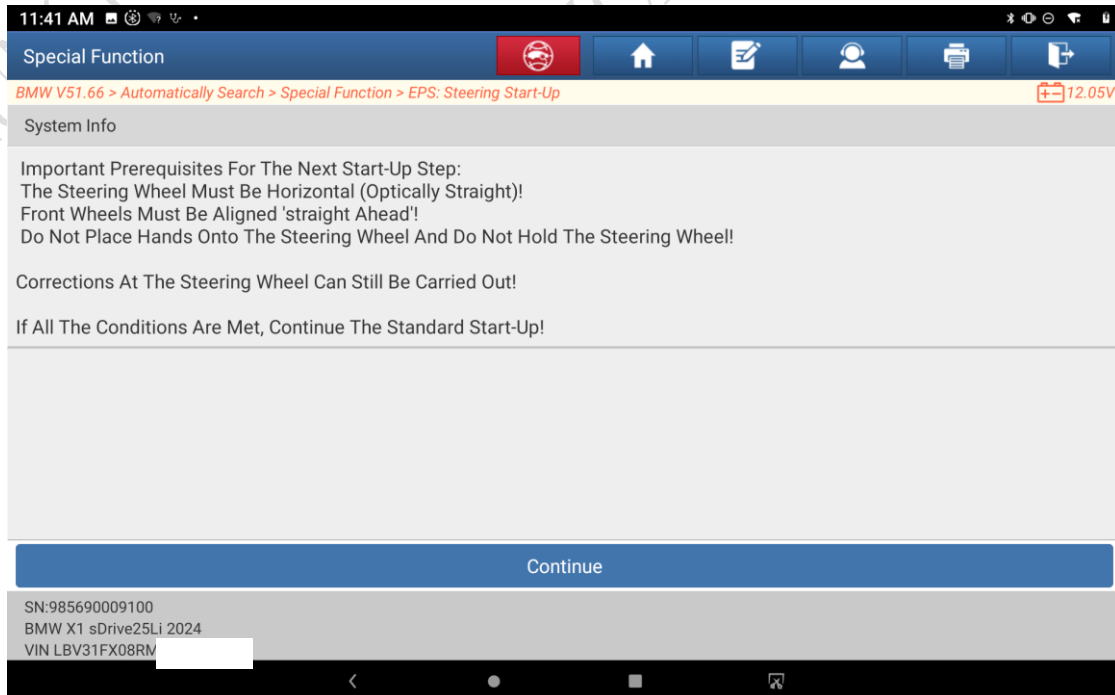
11:41 AM

Special Function

BMW V51.66 > Automatically Search > Special Function > EPS: Steering Start-Up

12.05V

System Info

Important Prerequisites For The Next Start-Up Step:
The Steering Wheel Must Be Horizontal (Optically Straight)!
Front Wheels Must Be Aligned 'straight Ahead'!
Do Not Place Hands Onto The Steering Wheel And Do Not Hold The Steering Wheel!

Corrections At The Steering Wheel Can Still Be Carried Out!

If All The Conditions Are Met, Continue The Standard Start-Up!

Continue

SN:985690009100
BMW X1 sDrive25Li 2024
VIN LBV31FX08RM